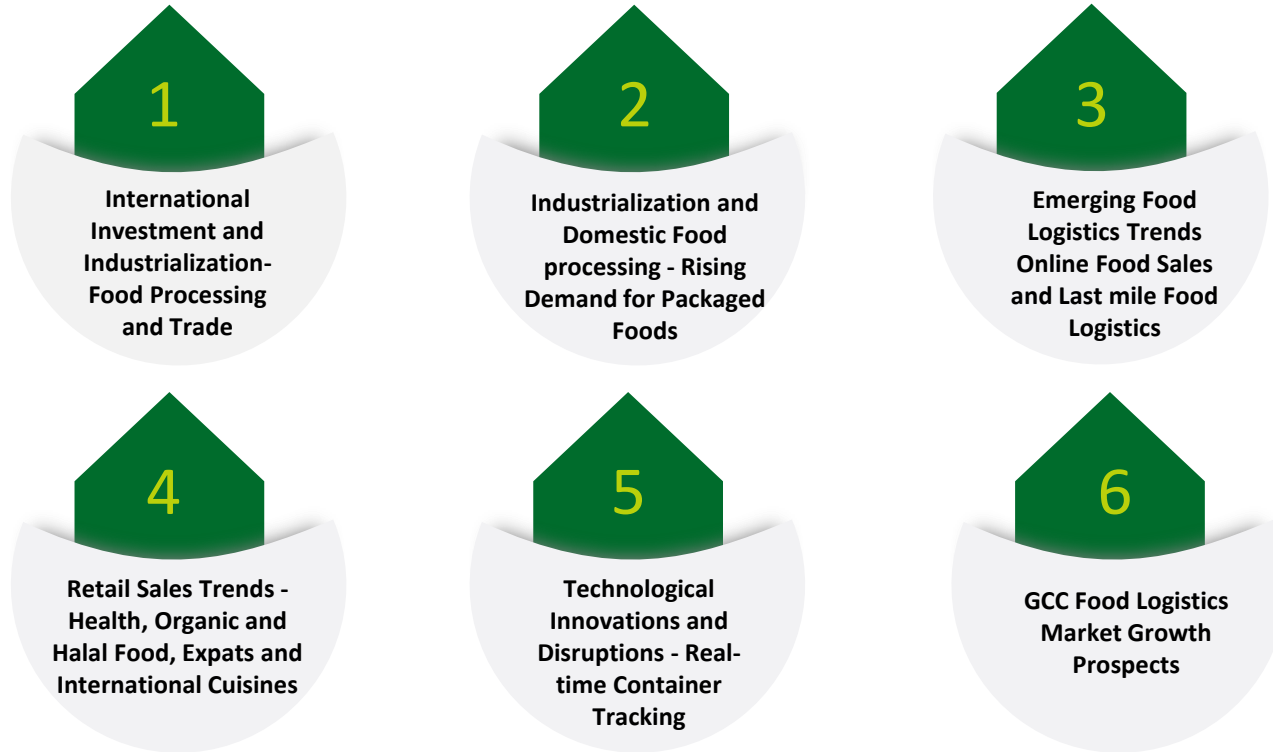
1

International Investment and Industrialization- Food Processing and Trade

2

Industrialization and Domestic Food processing - Rising Demand for Packaged Foods

3

Emerging Food Logistics Trends Online Food Sales and Last mile Food Logistics

4

Retail Sales Trends - Health, Organic and Halal Food, Expats and International Cuisines

5

Technological Innovations and Disruptions - Real-time Container Tracking

6

GCC Food Logistics Market Growth Prospects